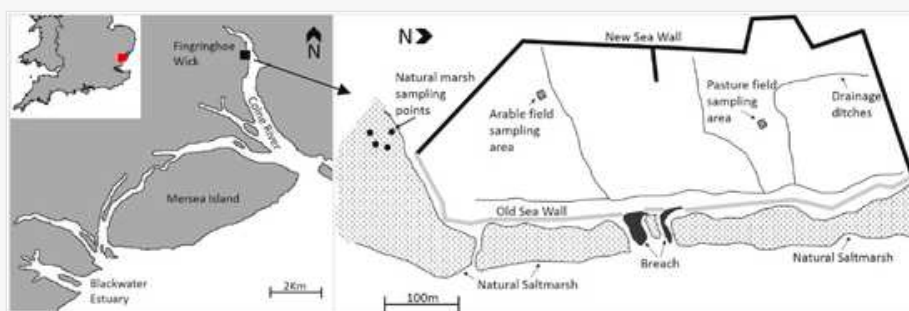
N
Fingringhoe Wick
Colne River
Mersea Island
Blackwater Estuary
2Km

N
New Sea Wall
Natural marsh sampling points
Arable field sampling area
Pasture field sampling area
Drainage ditches
Old Sea Wall
Breach
Natural Saltmarsh
Natural Saltmarsh
100m